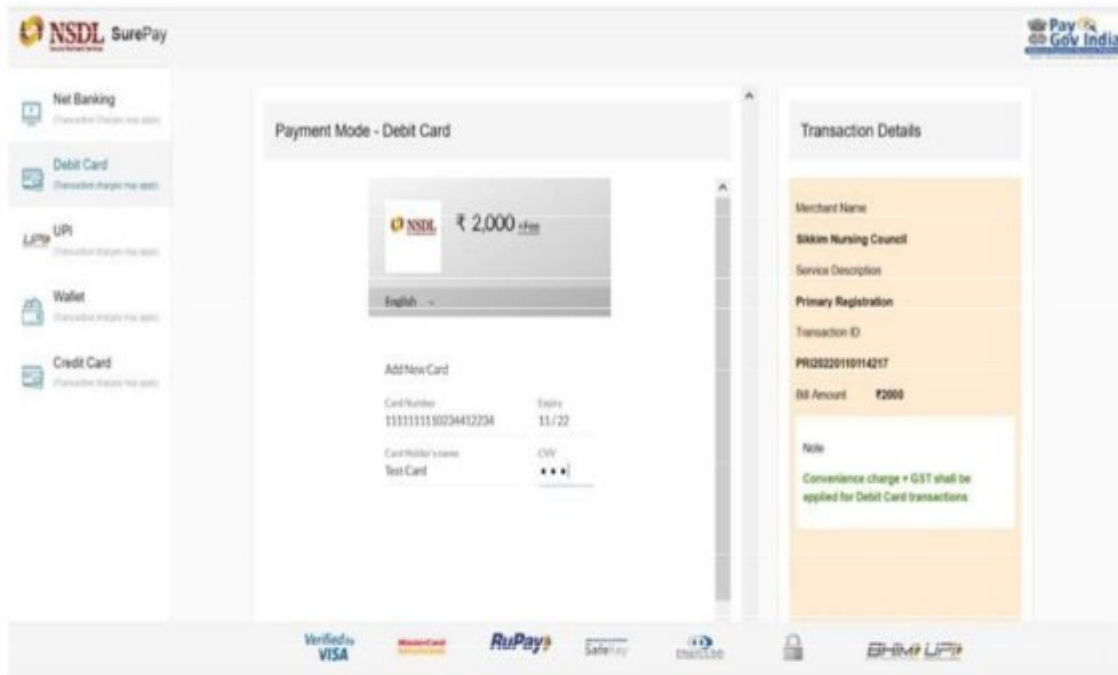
NSDL SurePay

Pay Gov India

Net Banking
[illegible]

Debit Card
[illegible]

UPI
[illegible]

Wallet
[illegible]

Credit Card
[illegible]

Payment Mode - Debit Card

NSDL ₹ 2,000 +Fee

English

Add New Card

Card Number
1111111110234412234

Expiry
11/22

Card Holder's name
Test Card

CVV
•••

Transaction Details

Merchant Name
Sikkim Nursing Council
Service Description
Primary Registration
Transaction ID
PRI20220110114217
Bill Amount ₹2000

Note
Convenience charge + GST shall be applied for Debit Card transactions

Verified by VISA
MasterCard
RuPay
SafeKey
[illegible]
BHIM UPI